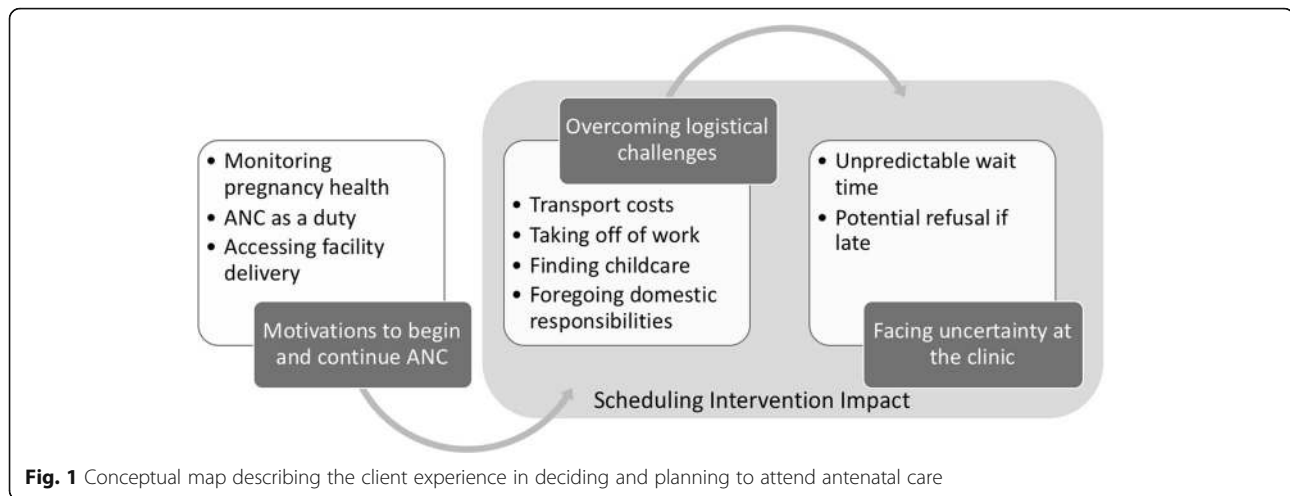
• Monitoring pregnancy health
• ANC as a duty
• Accessing facility delivery

Motivations to begin and continue ANC

Overcoming logistical challenges

• Transport costs
• Taking off of work
• Finding childcare
• Foregoing domestic responsibilities

• Unpredictable wait time
• Potential refusal if late

Facing uncertainty at the clinic

Scheduling Intervention Impact

**Fig. 1** Conceptual map describing the client experience in deciding and planning to attend antenatal care